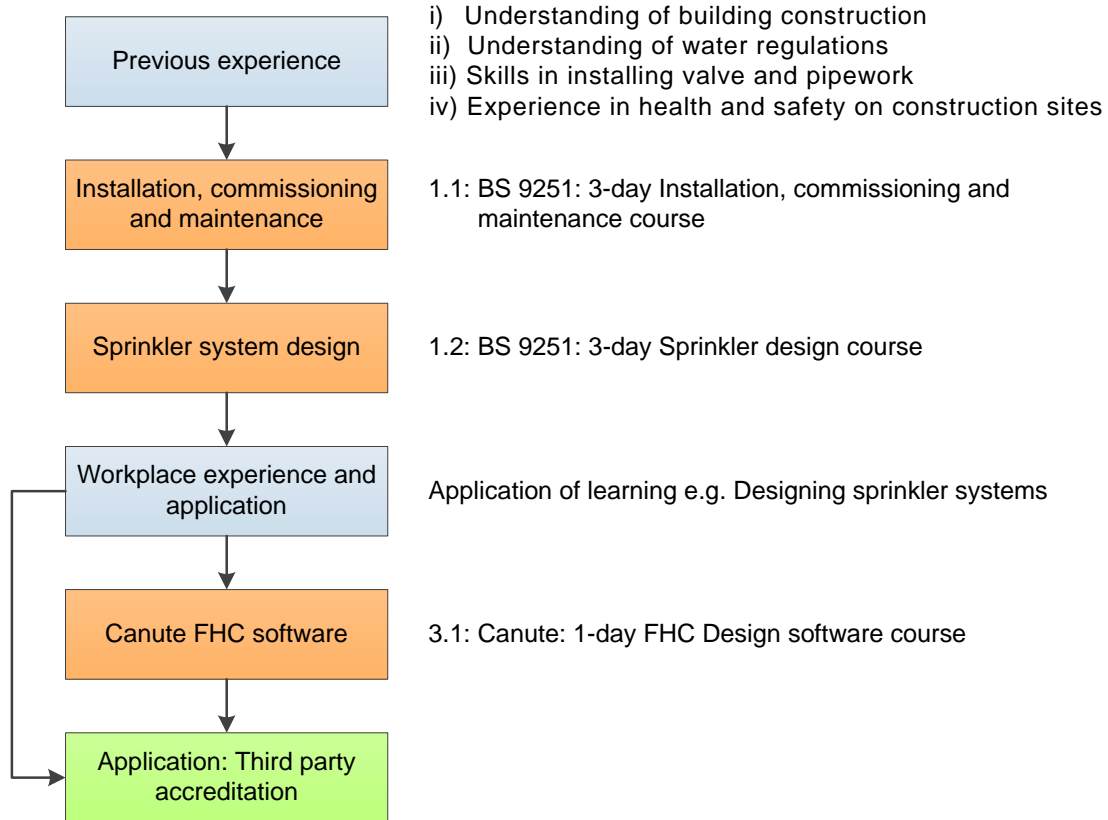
Previous experience

i) Understanding of building construction
ii) Understanding of water regulations
iii) Skills in installing valve and pipework
iv) Experience in health and safety on construction sites

Installation, commissioning and maintenance

1.1: BS 9251: 3-day Installation, commissioning and maintenance course

Sprinkler system design

1.2: BS 9251: 3-day Sprinkler design course

Workplace experience and application

Application of learning e.g. Designing sprinkler systems

Canute FHC software

3.1: Canute: 1-day FHC Design software course

Application: Third party accreditation